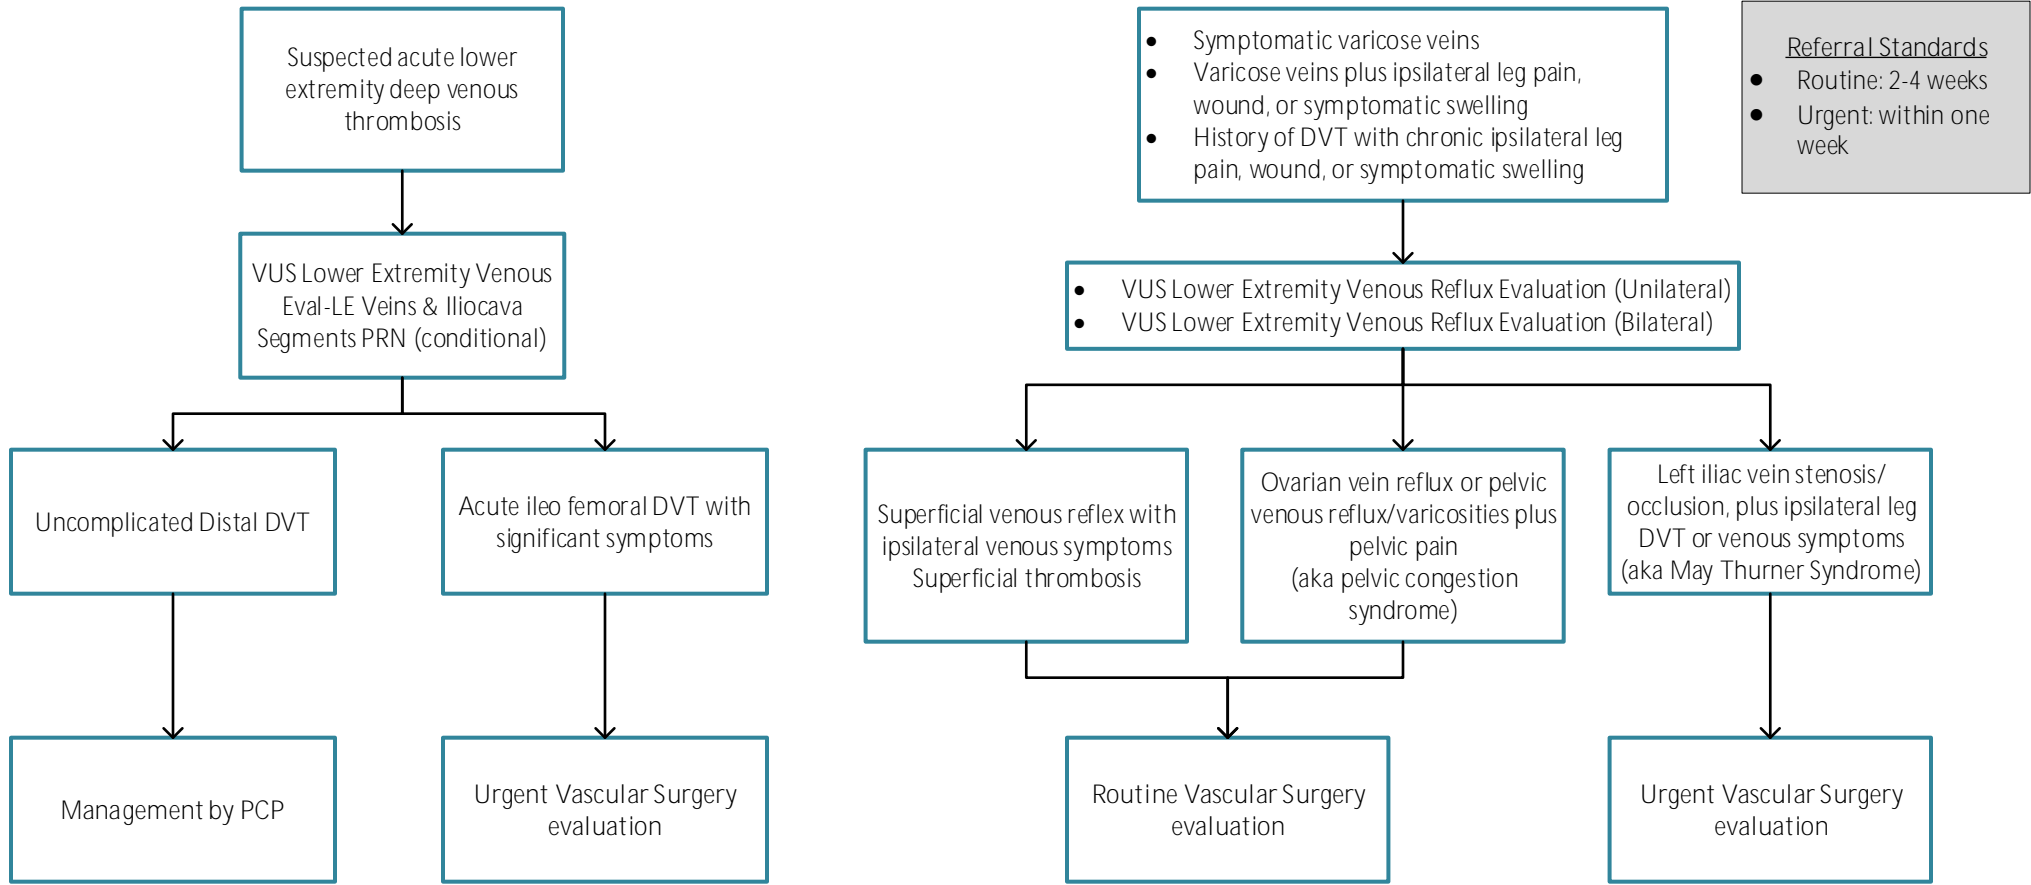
Suspected acute lower extremity deep venous thrombosis

VUS Lower Extremity Venous Eval-LE Veins & Iliocava Segments PRN (conditional)

Uncomplicated Distal DVT

Acute ileo femoral DVT with significant symptoms

Management by PCP

Urgent Vascular Surgery evaluation

- Symptomatic varicose veins
- Varicose veins plus ipsilateral leg pain, wound, or symptomatic swelling
- History of DVT with chronic ipsilateral leg pain, wound, or symptomatic swelling

- VUS Lower Extremity Venous Reflux Evaluation (Unilateral)
- VUS Lower Extremity Venous Reflux Evaluation (Bilateral)

Superficial venous reflex with ipsilateral venous symptoms Superficial thrombosis

Ovarian vein reflux or pelvic venous reflux/varicosities plus pelvic pain (aka pelvic congestion syndrome)

Left iliac vein stenosis/ occlusion, plus ipsilateral leg DVT or venous symptoms (aka May Thurner Syndrome)

Routine Vascular Surgery evaluation

Urgent Vascular Surgery evaluation

Referral Standards
- Routine: 2-4 weeks
- Urgent: within one week